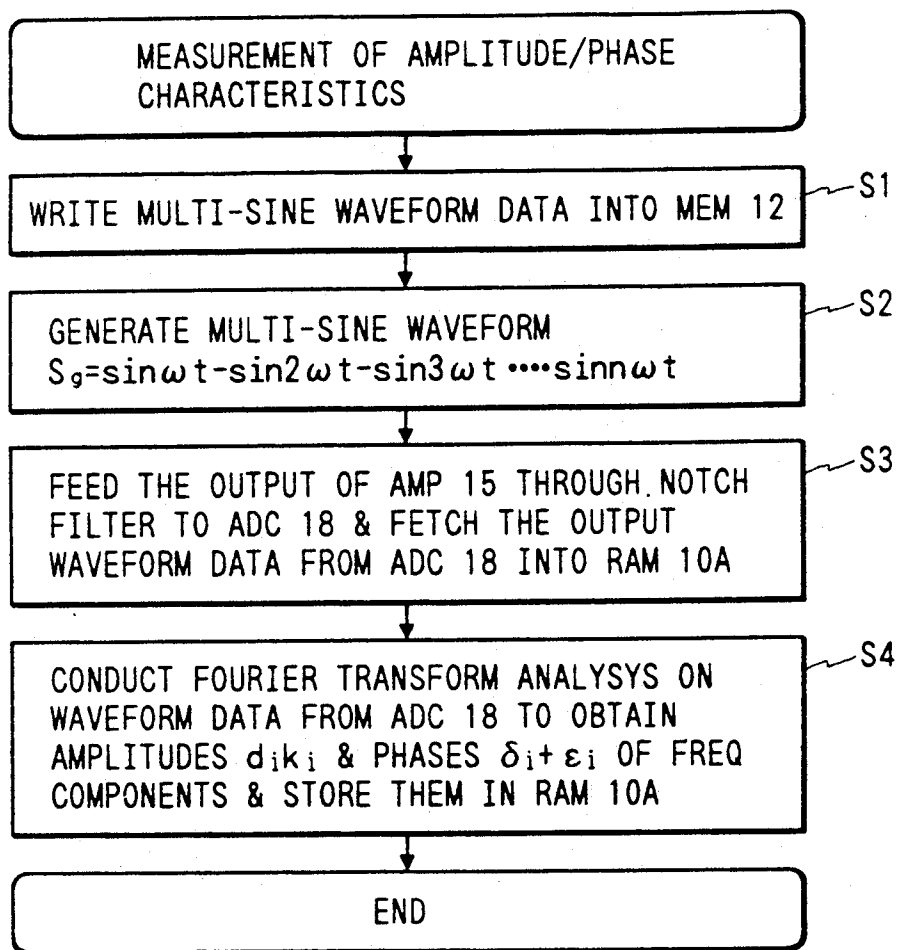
MEASUREMENT OF AMPLITUDE/PHASE CHARACTERISTICS

WRITE MULTI-SINE WAVEFORM DATA INTO MEM 12

S1

GENERATE MULTI-SINE WAVEFORM
$S_g=\sin\omega t-\sin2\omega t-\sin3\omega t \cdots\cdot \sin n\omega t$

S2

FEED THE OUTPUT OF AMP 15 THROUGH NOTCH FILTER TO ADC 18 & FETCH THE OUTPUT WAVEFORM DATA FROM ADC 18 INTO RAM 10A

S3

CONDUCT FOURIER TRANSFORM ANALYSYS ON WAVEFORM DATA FROM ADC 18 TO OBTAIN AMPLITUDES $d_ik_i$ & PHASES $\delta_i+\varepsilon_i$ OF FREQ COMPONENTS & STORE THEM IN RAM 10A

S4

END